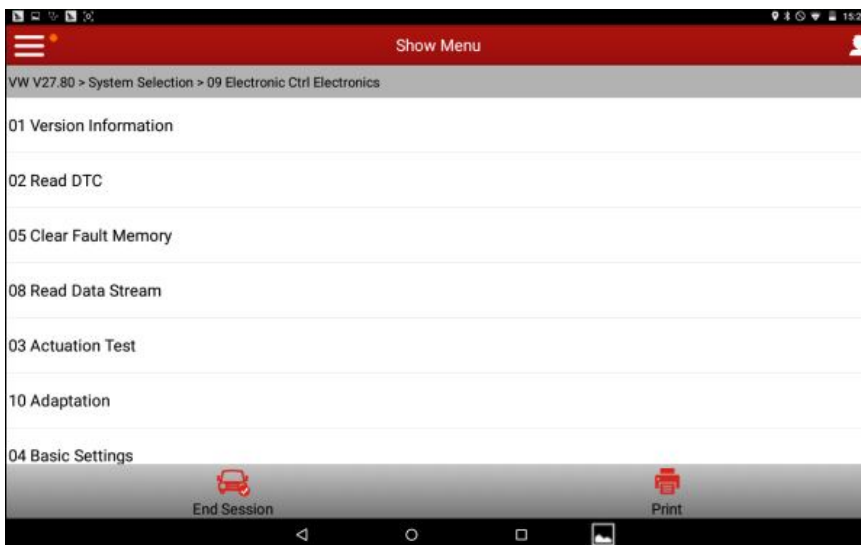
15:2

Show Menu

VW V27.80 > System Selection > 09 Electronic Ctrl Electronics

01 Version Information

02 Read DTC

05 Clear Fault Memory

08 Read Data Stream

03 Actuation Test

10 Adaptation

04 Basic Settings

End Session

Print